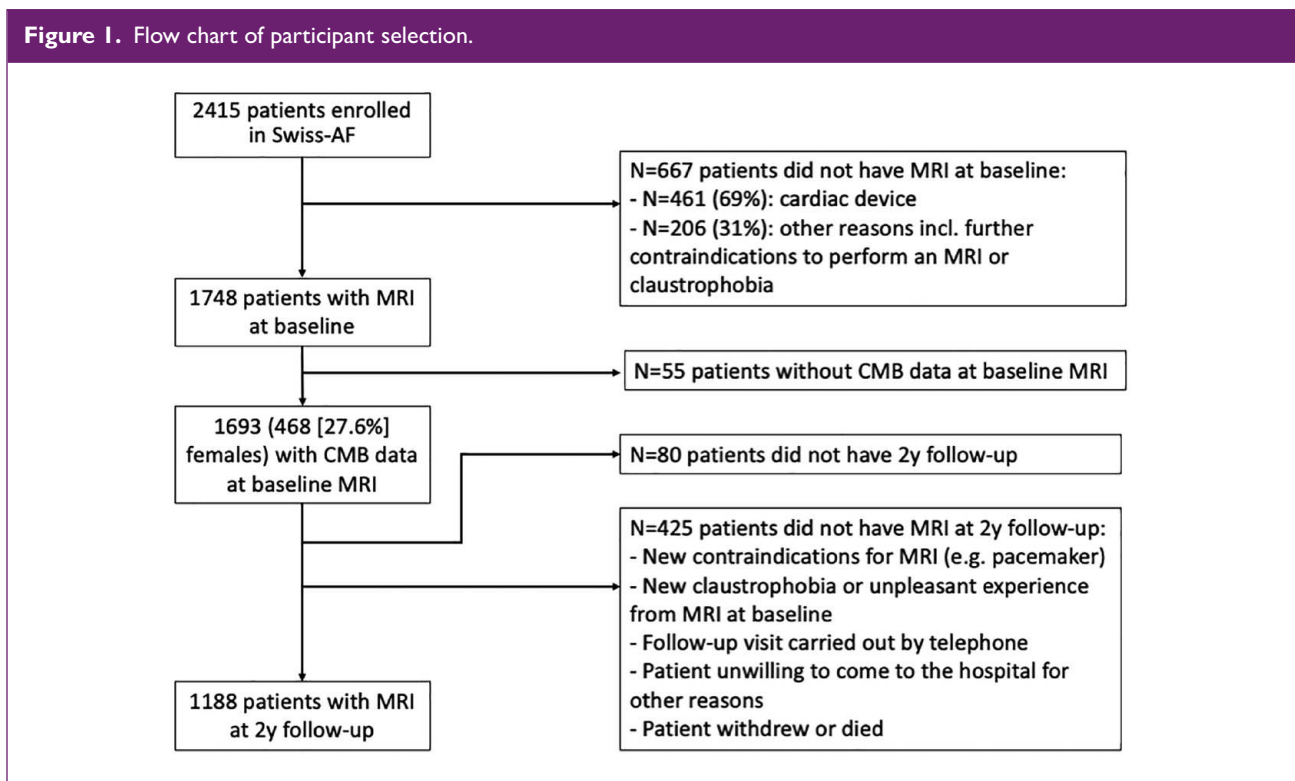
**Figure 1.** Flow chart of participant selection.

2415 patients enrolled in Swiss-AF

N=667 patients did not have MRI at baseline:
- N=461 (69%): cardiac device
- N=206 (31%): other reasons incl. further contraindications to perform an MRI or claustrophobia

1748 patients with MRI at baseline

N=55 patients without CMB data at baseline MRI

1693 (468 [27.6%] females) with CMB data at baseline MRI

N=80 patients did not have 2y follow-up

N=425 patients did not have MRI at 2y follow-up:
- New contraindications for MRI (e.g. pacemaker)
- New claustrophobia or unpleasant experience from MRI at baseline
- Follow-up visit carried out by telephone
- Patient unwilling to come to the hospital for other reasons
- Patient withdrew or died

1188 patients with MRI at 2y follow-up